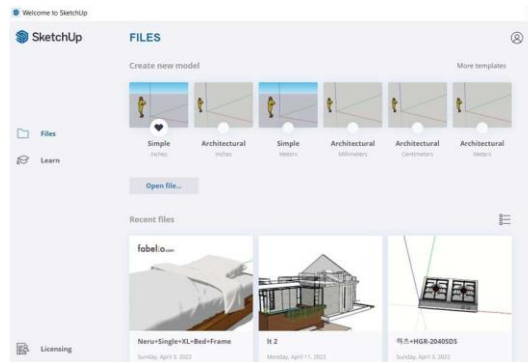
Welcome to SketchUp

SketchUp

FILES

Create new model

More templates

Simple
Inches

Architectural
Inches

Simple
Meters

Architectural
Millimeters

Architectural
Centimeters

Architectural
Meters

Files

Learn

Open file...

Recent files

fabelio.com

Neru+Single+XL+Bed+Frame
Sunday, April 3, 2022

lt 2
Monday, April 11, 2022

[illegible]+HGR-2040SDS
Sunday, April 3, 2022

Licensing